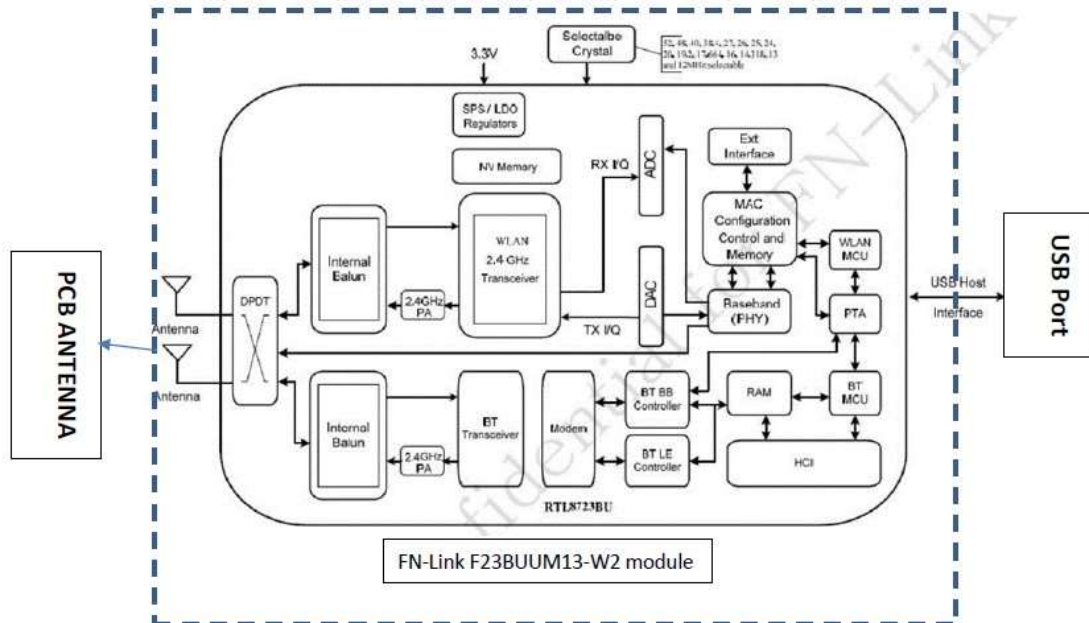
3.3V

Selectalbe Crystal

52, 48, 40, 38.4, 27, 26, 25, 24, 20, 19.2, 17.664, 16, 14.318, 13 and 12MHz selectable

SPS / LDO Regulators

NV Memory

RX I/Q

ADC

Ext Interface

MAC Configuration Control and Memory

WLAN MCU

Internal Balun

WLAN 2.4 GHz Transceiver

DAC

USB Host Interface

USB Port

PCB ANTENNA

Antenna

DPDT

2.4GHz PA

Baseband (PHY)

PTA

TX I/Q

Antenna

Internal Balun

BT Transceiver

Modem

BT BB Controller

RAM

BT MCU

2.4GHz PA

BT LE Controller

HCI

RTL8723BU

FN-Link F23BUUM13-W2 module

Confidential for FN-Link